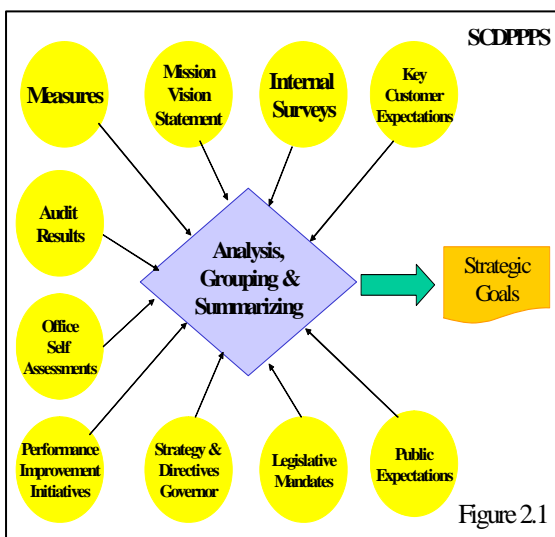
SCDPPPS

Measures

Mission Vision Statement

Internal Surveys

Key Customer Expectations

Audit Results

Analysis, Grouping & Summarizing

Strategic Goals

Office Self Assessments

Performance Improvement Initiatives

Strategy & Directives Governor

Legislative Mandates

Public Expectations

Figure 2.1